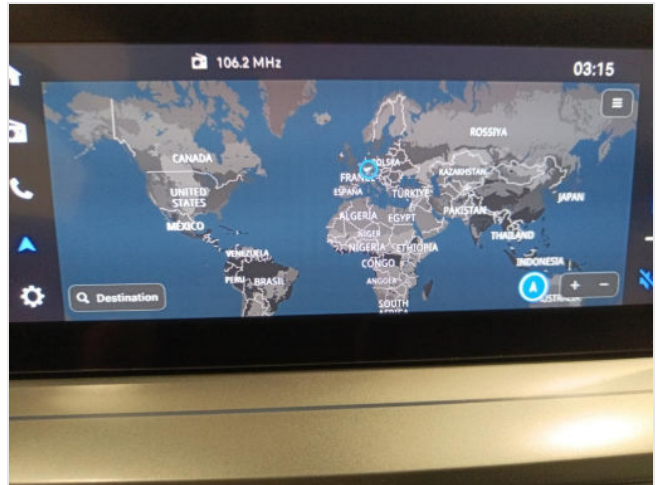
106.2 MHz

03:15

CANADA

UNITED STATES

MÉXICO

VENEZUELA

PERU

BRASIL

ROSSIYA

POLSKA

FRANCE

ESPAÑA

TÜRKIYE

KAZAKHSTAN

JAPAN

ALGERIA

EGYPT

PAKISTAN

NIGER

NIGERIA

ETHIOPIA

THAILAND

CONGO

INDONESIA

ANGOLA

SOUTH AFRICA

AUSTRALIA

Destination

+

−